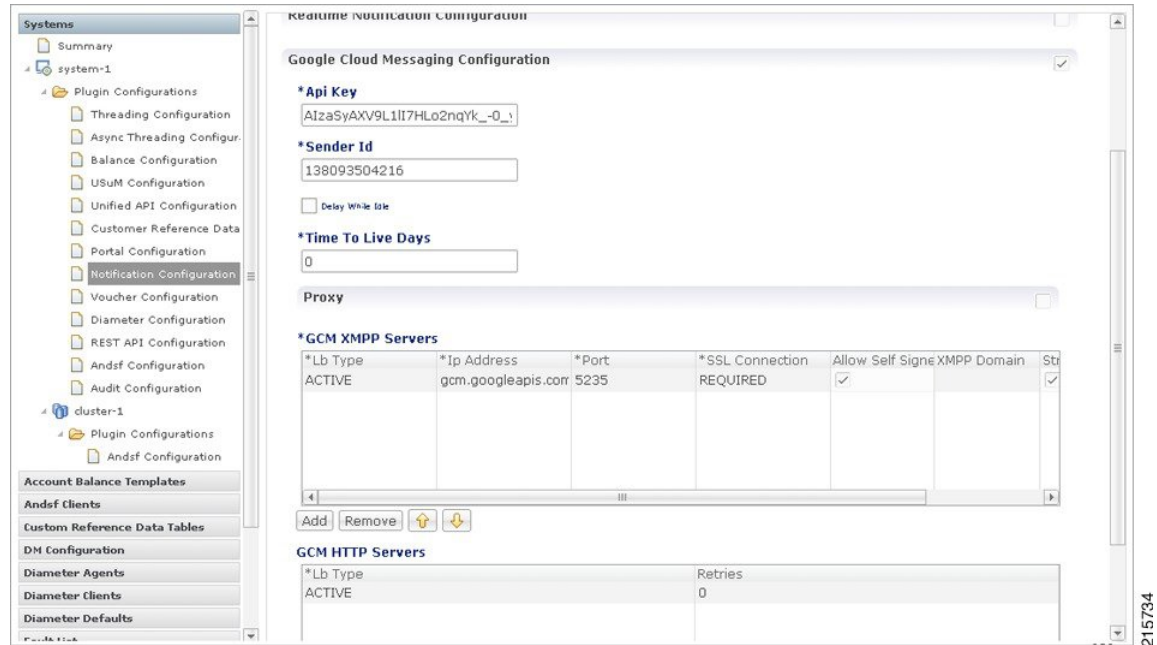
Systems
Summary
system-1
Plugin Configurations
Threading Configuration
Async Threading Configur
Balance Configuration
USuM Configuration
Unified API Configuration
Customer Reference Data
Portal Configuration
Notification Configuration
Voucher Configuration
Diameter Configuration
REST API Configuration
Andsf Configuration
Audit Configuration
cluster-1
Plugin Configurations
Andsf Configuration
Account Balance Templates
Andsf Clients
Custom Reference Data Tables
DM Configuration
Diameter Agents
Diameter Clients
Diameter Defaults
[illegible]

Realtime Notification Configuration

Google Cloud Messaging Configuration

*Api Key
AIzaSyAXV9L1lI7HLo2nqYk_-0_

*Sender Id
138093504216

Delay While Idle

*Time To Live Days
0

Proxy

*GCM XMPP Servers

| *Lb Type | *Ip Address | *Port | *SSL Connection | Allow Self Signe | XMPP Domain | Str |
|---|---|---|---|---|---|---|
| ACTIVE | gcm.googleapis.com | 5235 | REQUIRED | ✓ | | ✓ |

Add Remove

GCM HTTP Servers

| *Lb Type | Retries |
|---|---|
| ACTIVE | 0 |

215734